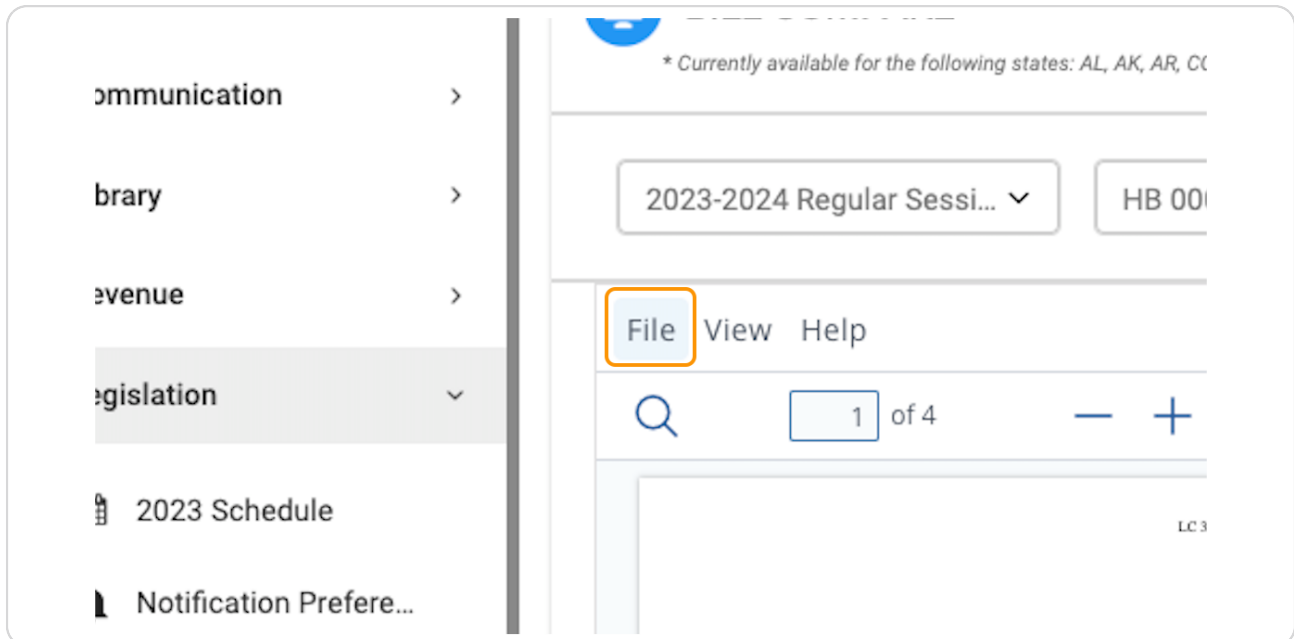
ommunication >

ibrary >

evenue >

egislation ⌄

2023 Schedule

Notification Prefere...

* Currently available for the following states: AL, AK, AR, C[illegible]

2023-2024 Regular Sessi...

HB 00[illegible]

File View Help

1 of 4

— +

LC 3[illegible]